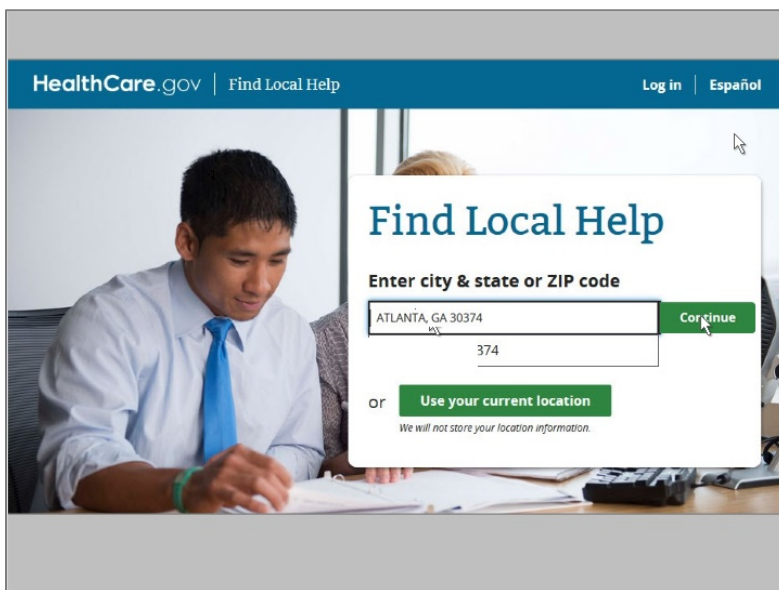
HealthCare.gov | Find Local Help

Log in | Español

Find Local Help

Enter city & state or ZIP code

ATLANTA, GA 30374

Continue

374

or Use your current location

We will not store your location information.